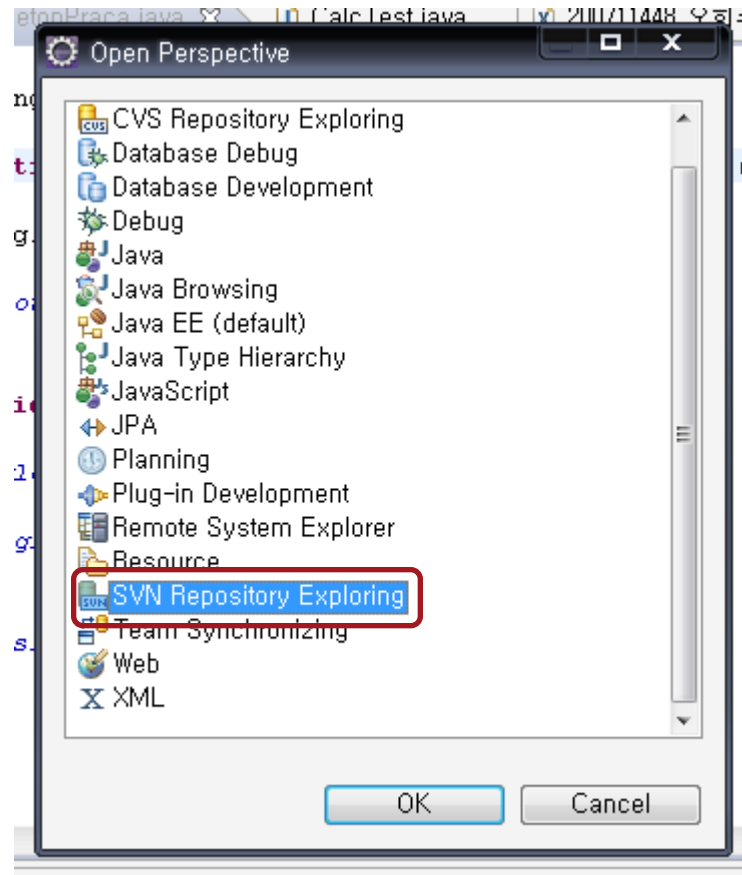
etonPraca.java ✕ | Calc Test.java | 2007]1448_오퀴

Open Perspective

CVS Repository Exploring
Database Debug
Database Development
Debug
Java
Java Browsing
Java EE (default)
Java Type Hierarchy
JavaScript
JPA
Planning
Plug-in Development
Remote System Explorer
Resource
SVN Repository Exploring
Team Synchronizing
Web
XML

OK
Cancel